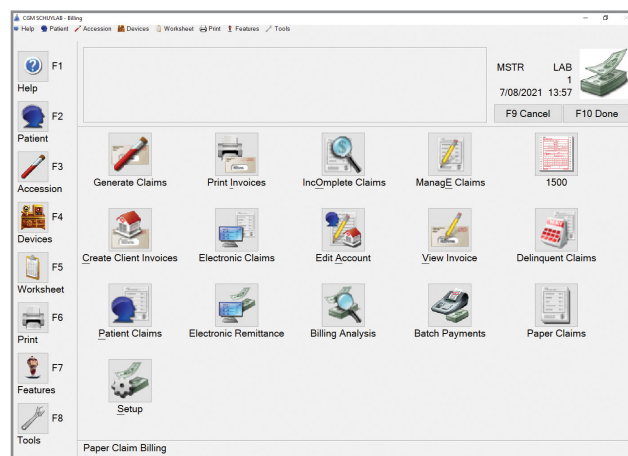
CGM SCHUYLAB - Billing
Help Patient Accession Devices Worksheet Print Features Tools

F1
Help
F2
Patient
F3
Accession
F4
Devices
F5
Worksheet
F6
Print
F7
Features
F8
Tools

MSTR LAB
1
7/08/2021 13:57

F9 Cancel
F10 Done

Generate Claims
Print Invoices
IncOmplete Claims
ManagE Claims
1500
Create Client Invoices
Electronic Claims
Edit Account
View Invoice
Delinquent Claims
Patient Claims
Electronic Remittance
Billing Analysis
Batch Payments
Paper Claims
Setup

Paper Claim Billing